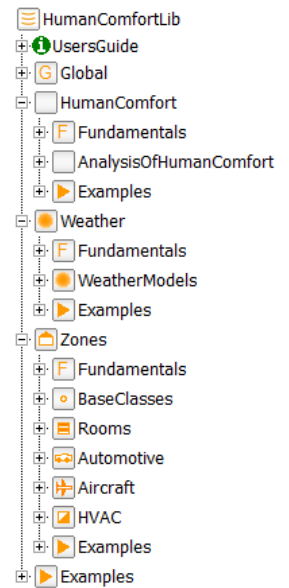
HumanComfortLib
UsersGuide
G Global
HumanComfort
F Fundamentals
AnalysisOfHumanComfort
Examples
Weather
F Fundamentals
WeatherModels
Examples
Zones
F Fundamentals
BaseClasses
Rooms
Automotive
Aircraft
HVAC
Examples
Examples